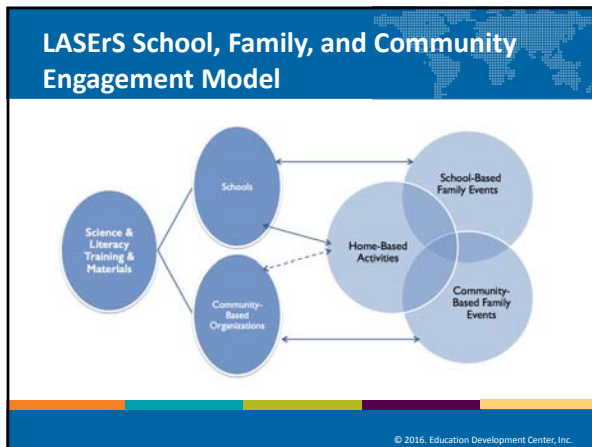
LASErS School, Family, and Community Engagement Model

Science & Literacy Training & Materials

Schools

Community-Based Organizations

Home-Based Activities

School-Based Family Events

Community-Based Family Events

© 2016. Education Development Center, Inc.